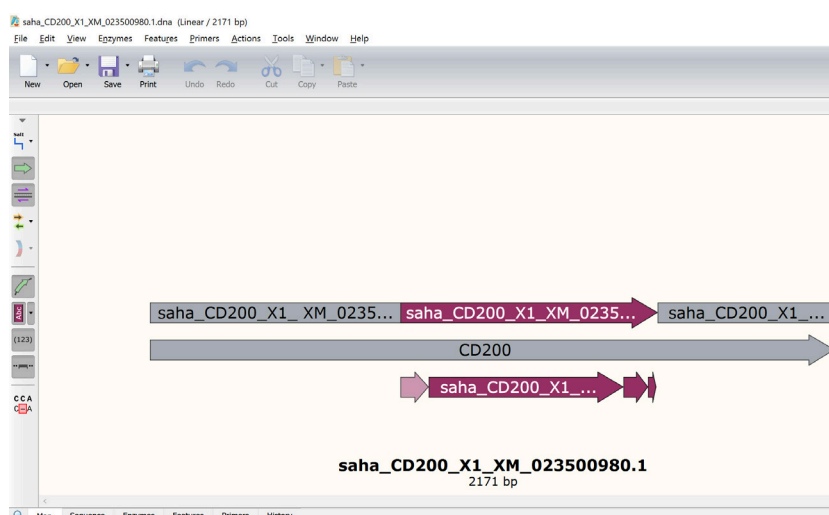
saha_CD200_X1_XM_023500980.1.dna (Linear / 2171 bp)

File Edit View Enzymes Features Primers Actions Tools Window Help

New Open Save Print Undo Redo Cut Copy Paste

SalI

Abc

(123)

CCA
CGA

saha_CD200_X1_ XM_0235... saha_CD200_X1_XM_0235... saha_CD200_X1_...

CD200

saha_CD200_X1_...

saha_CD200_X1_XM_023500980.1
2171 bp